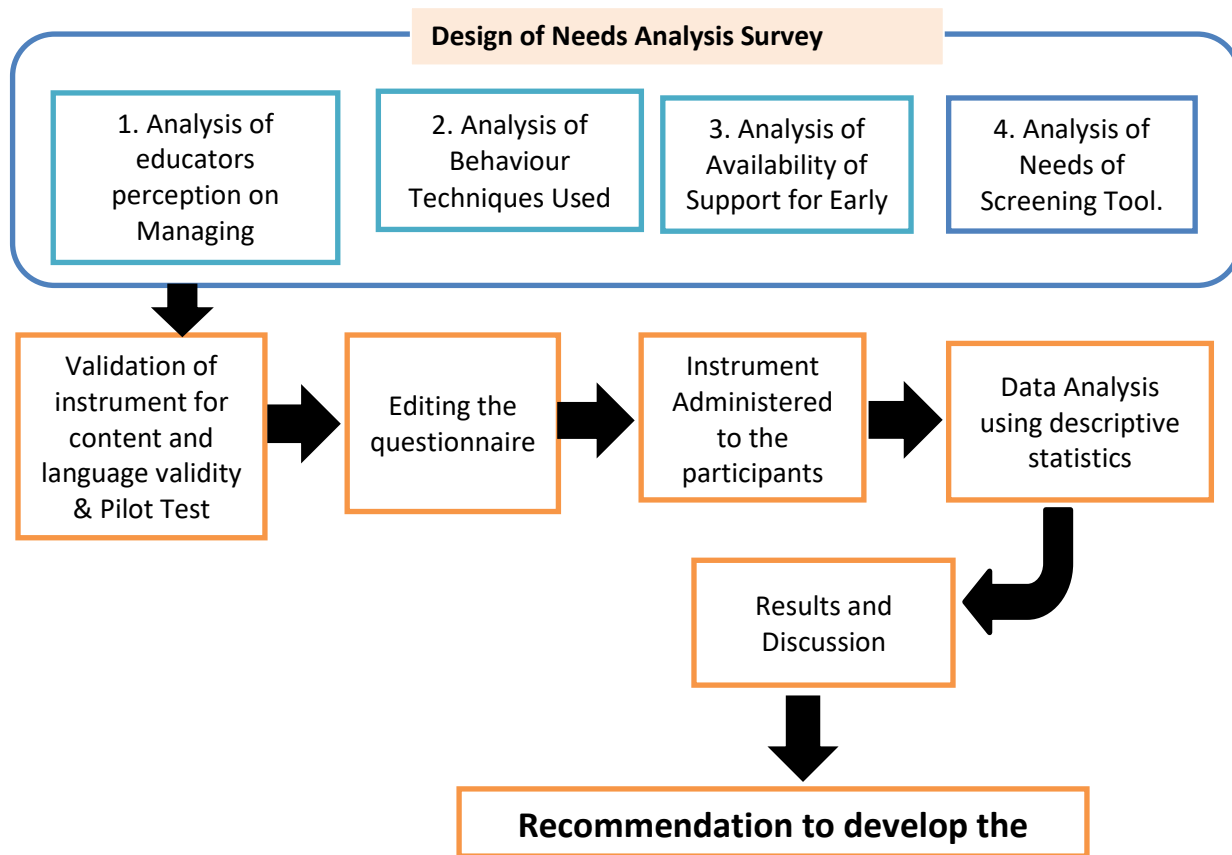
Design of Needs Analysis Survey

1. Analysis of educators perception on Managing

2. Analysis of Behaviour Techniques Used

3. Analysis of Availability of Support for Early

4. Analysis of Needs of Screening Tool.

Validation of instrument for content and language validity & Pilot Test

Editing the questionnaire

Instrument Administered to the participants

Data Analysis using descriptive statistics

Results and Discussion

Recommendation to develop the